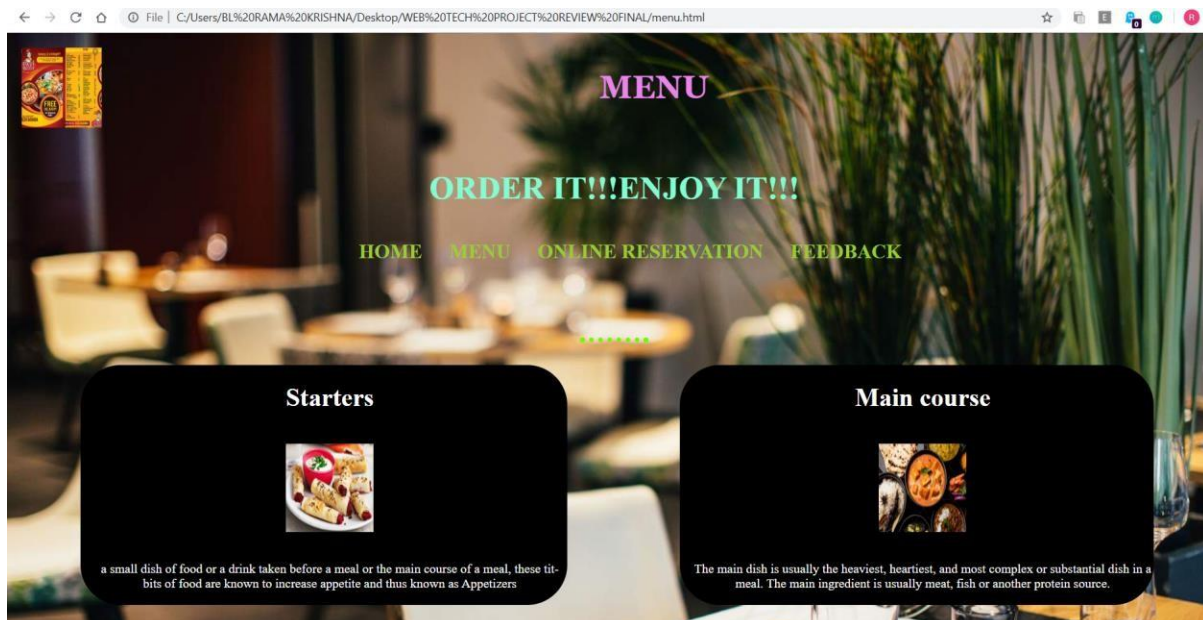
File | C:/Users/BL%20RAMA%20KRISHNA/Desktop/WEB%20TECH%20PROJECT%20REVIEW%20FINAL/menu.html

MENU

ORDER IT!!!ENJOY IT!!!

HOME MENU ONLINE RESERVATION FEEDBACK

Starters

a small dish of food or a drink taken before a meal or the main course of a meal, these titbits of food are known to increase appetite and thus known as Appetizers

Main course

The main dish is usually the heaviest, heartiest, and most complex or substantial dish in a meal. The main ingredient is usually meat, fish or another protein source.